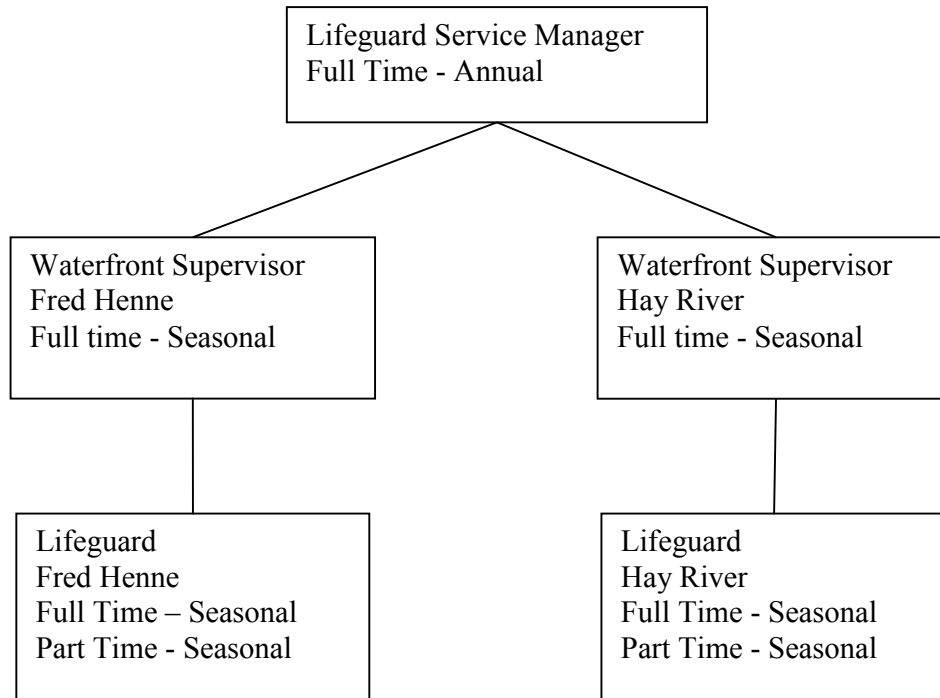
Lifeguard Service Manager
Full Time - Annual

Waterfront Supervisor
Fred Henne
Full time - Seasonal

Waterfront Supervisor
Hay River
Full time - Seasonal

Lifeguard
Fred Henne
Full Time – Seasonal
Part Time - Seasonal

Lifeguard
Hay River
Full Time - Seasonal
Part Time - Seasonal